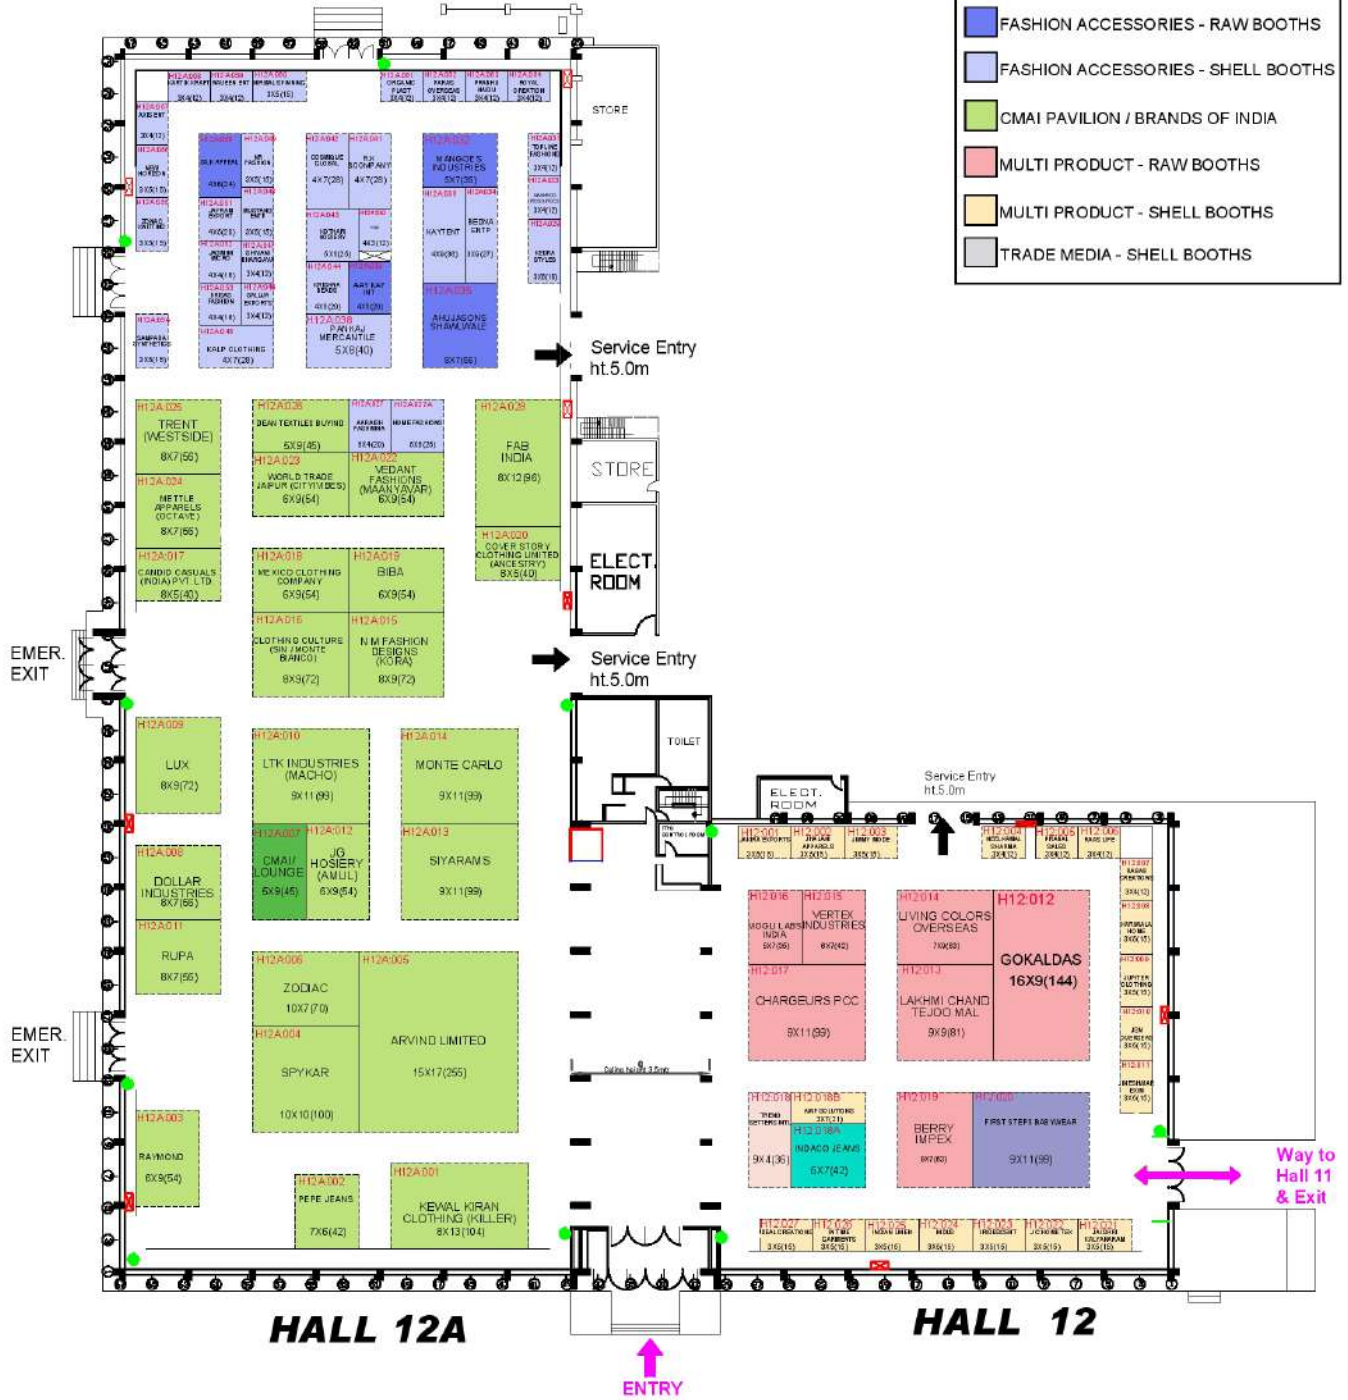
FASHION ACCESSORIES - RAW BOOTHS
FASHION ACCESSORIES - SHELL BOOTHS
CMAI PAVILION / BRANDS OF INDIA
MULTI PRODUCT - RAW BOOTHS
MULTI PRODUCT - SHELL BOOTHS
TRADE MEDIA - SHELL BOOTHS

STORE

Service Entry ht.5.0m

H12A025 TRENT (WESTSIDE) 8X7(56)
H12A024 NETTLE APPARELS (OCTAVE) 8X7(56)
H12A017 CANDID CASUALS (INDIA) PVT LTD 8X5(40)
H12A026 DEAN TEXTILES BUYING 5X9(45)
H12A023 WORLD TRADE JAIPUR (CITYMODES) 6X9(54)
H12A022 VEDANT FASHIONS (MAANYAVAR) 6X9(54)
H12A029 FAB INDIA 8X12(96)
H12A020 COVER STORY CLOTHING LIMITED (ANCESTRY) 8X5(40)
STORE
ELECT. ROOM
H12A018 MEXICO CLOTHING COMPANY 6X9(54)
H12A019 BIBA 6X9(54)
H12A016 CLOTHING CULTURE (SIN / MONTE BIANCO) 8X9(72)
H12A015 N M FASHION DESIGNS (KORA) 8X9(72)

EMER. EXIT

Service Entry ht.5.0m

H12A009 LUX 8X9(72)
H12A010 LTK INDUSTRIES (MACHO) 9X11(99)
H12A014 MONTE CARLO 9X11(99)
H12A007 CMAI LOUNGE 5X9(45)
H12A012 JG HOSIERY (AMUL) 6X9(54)
H12A013 SIYARAMS 9X11(99)
H12A008 DOLLAR INDUSTRIES 8X7(56)
H12A011 RUPA 8X7(56)
TOILET
ELECT. ROOM
Service Entry ht.5.0m
H12A006 ZODIAC 10X7(70)
H12A005 ARVIND LIMITED 15X17(255)
H12A004 SPYKAR 10X10(100)

EMER. EXIT

H12A003 RAYMOND 6X9(54)
H12A002 PEPE JEANS 7X6(42)
H12A001 KEWAL KIRAN CLOTHING (KILLER) 8X13(104)

H12:001 H12:002 H12:003 H12:004 H12:005 H12:006
H12:016 MOGU LABS INDIA
H12:015 VERTEX INDUSTRIES
H12:014 LIVING COLORS OVERSEAS
H12:012 GOKALDAS 16X9(144)
H12:017 CHARGEURS PCC 9X11(99)
H12:013 LAKHMI CHAND TEJOO MAL 9X9(81)
H12:018 H12:018B H12:018A INDIACO JEANS 6X7(42) 9X4(36)
H12:019 BERRY IMPEX
H12:020 FIRST STEPS BABYWEAR 9X11(99)
H12:027 H12:026 H12:025 H12:024 H12:023 H12:022 H12:021

Way to Hall 11 & Exit

HALL 12A
HALL 12
ENTRY